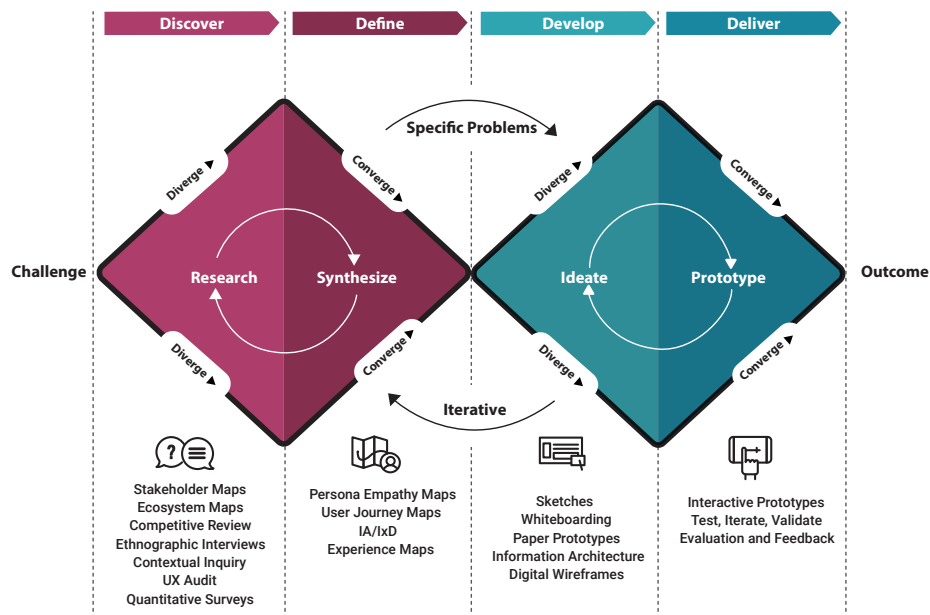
Discover

Define

Develop

Deliver

Specific Problems

Diverge

Converge

Diverge

Converge

Challenge

Research

Synthesize

Ideate

Prototype

Outcome

Diverge

Converge

Diverge

Converge

Iterative

Stakeholder Maps
Ecosystem Maps
Competitive Review
Ethnographic Interviews
Contextual Inquiry
UX Audit
Quantitative Surveys

Persona Empathy Maps
User Journey Maps
IA/IxD
Experience Maps

Sketches
Whiteboarding
Paper Prototypes
Information Architecture
Digital Wireframes

Interactive Prototypes
Test, Iterate, Validate
Evaluation and Feedback